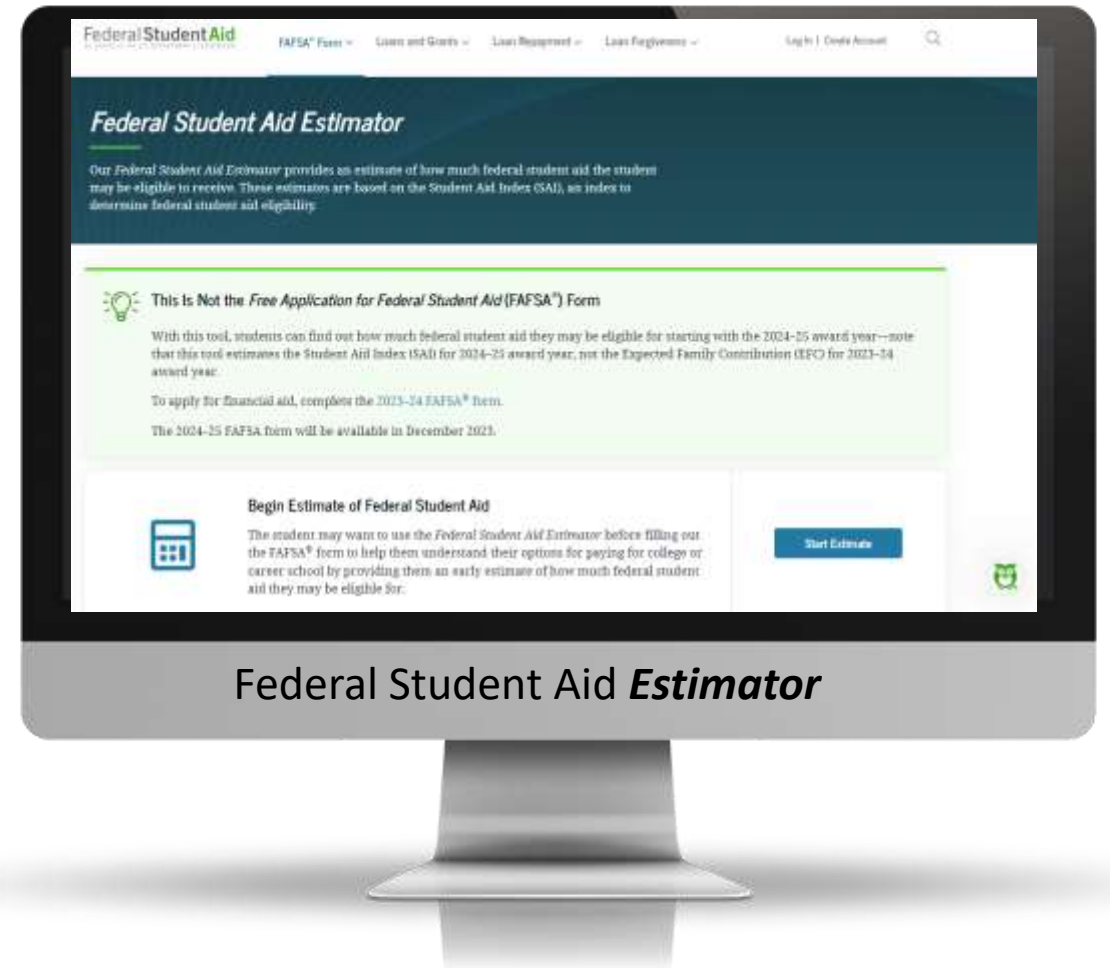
Federal Student Aid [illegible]

FAFSA® Form ⌄ Loans and Grants ⌄ Loan Repayment ⌄ Loan Forgiveness ⌄

Log In | Create Account

Federal Student Aid Estimator

Our *Federal Student Aid Estimator* provides an estimate of how much federal student aid the student may be eligible to receive. These estimates are based on the Student Aid Index (SAI), an index to determine federal student aid eligibility.

This Is Not the *Free Application for Federal Student Aid* (FAFSA®) Form

With this tool, students can find out how much federal student aid they may be eligible for starting with the 2024–25 award year—note that this tool estimates the Student Aid Index (SAI) for 2024–25 award year, not the Expected Family Contribution (EFC) for 2023–24 award year.

To apply for financial aid, complete the 2023–24 FAFSA® form.

The 2024–25 FAFSA form will be available in December 2023.

Begin Estimate of Federal Student Aid

The student may want to use the *Federal Student Aid Estimator* before filling out the FAFSA® form to help them understand their options for paying for college or career school by providing them an early estimate of how much federal student aid they may be eligible for.

Start Estimate

Federal Student Aid ***Estimator***